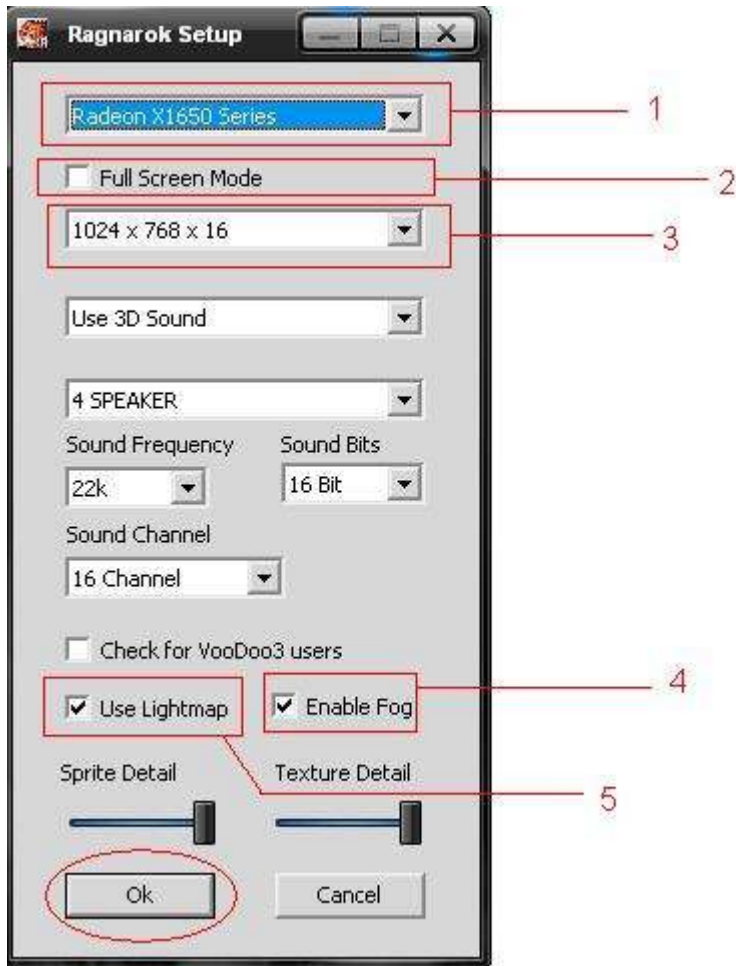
Ragnarok Setup

Radeon X1650 Series

1

Full Screen Mode

2

1024 x 768 x 16

3

Use 3D Sound

4 SPEAKER

Sound Frequency

22k

Sound Bits

16 Bit

Sound Channel

16 Channel

Check for VooDoo3 users

Use Lightmap

Enable Fog

4

5

Sprite Detail

Texture Detail

Ok

Cancel